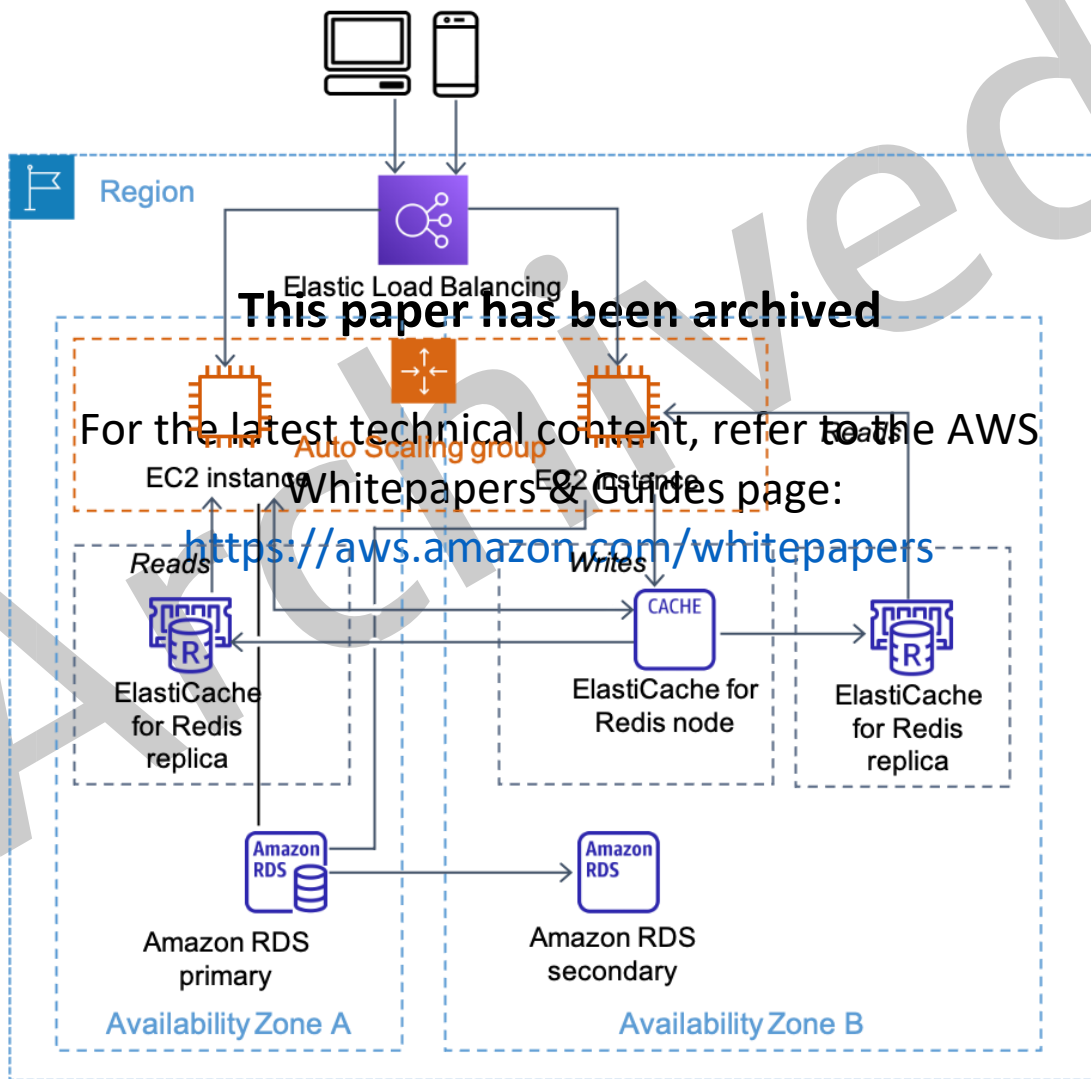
Region

Elastic Load Balancing

This paper has been archived

Auto Scaling group

EC2 instance

EC2 instance

For the latest technical content, refer to the AWS Whitepapers & Guides page:

https://aws.amazon.com/whitepapers

Reads

Reads

Writes

CACHE

R

ElastiCache for Redis replica

ElastiCache for Redis node

R

ElastiCache for Redis replica

Amazon RDS

Amazon RDS primary

Amazon RDS

Amazon RDS secondary

Availability Zone A

Availability Zone B

Archived